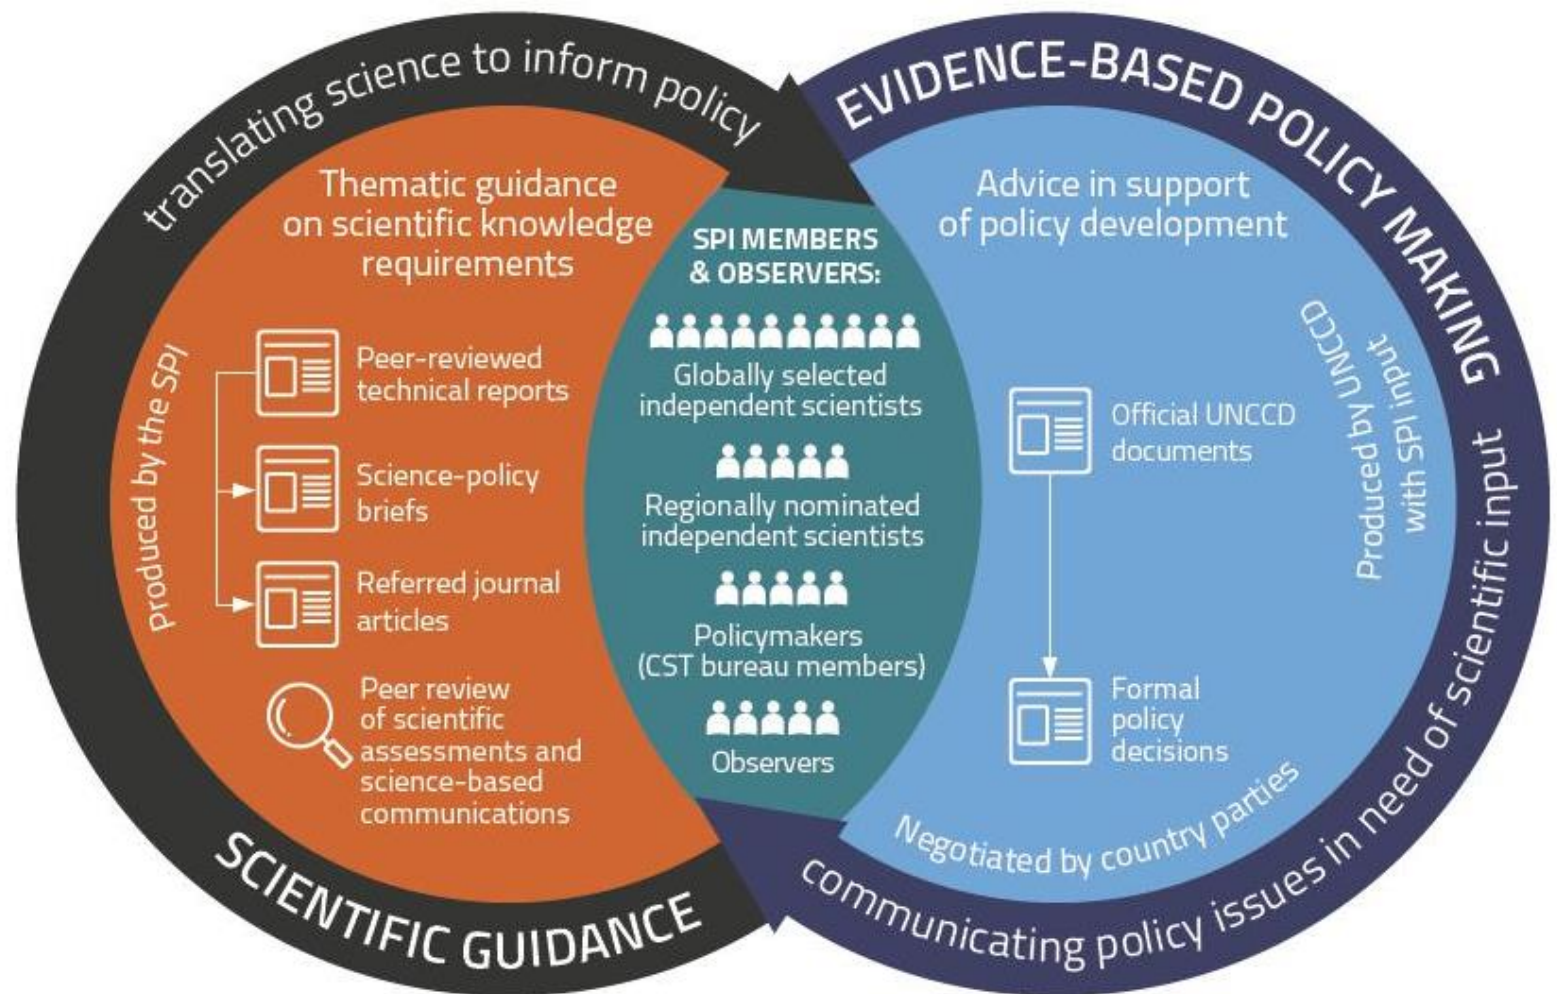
translating science to inform policy

EVIDENCE-BASED POLICY MAKING

Thematic guidance on scientific knowledge requirements

produced by the SPI

Peer-reviewed technical reports

Science-policy briefs

Referred journal articles

Peer review of scientific assessments and science-based communications

SPI MEMBERS & OBSERVERS:

Globally selected independent scientists

Regionally nominated independent scientists

Policymakers (CST bureau members)

Observers

Advice in support of policy development

Official UNCCD documents

Formal policy decisions

Produced by UNCCD with SPI input

Negotiated by country parties

SCIENTIFIC GUIDANCE

communicating policy issues in need of scientific input